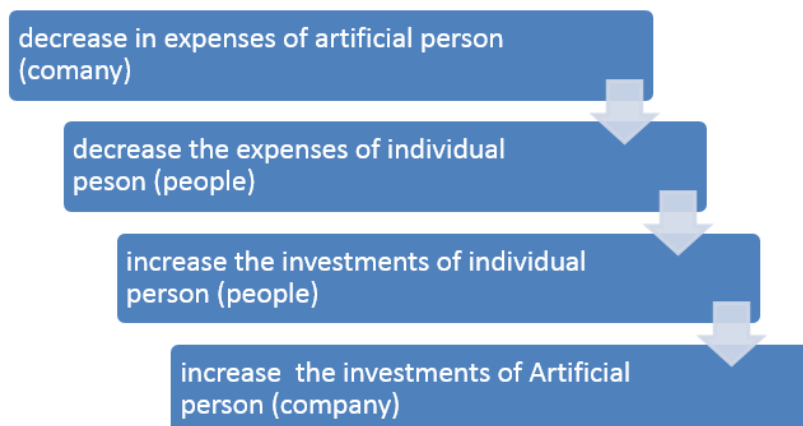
decrease in expenses of artificial person (comany)

decrease the expenses of individual peson (people)

increase the investments of individual person (people)

increase the investments of Artificial person (company)